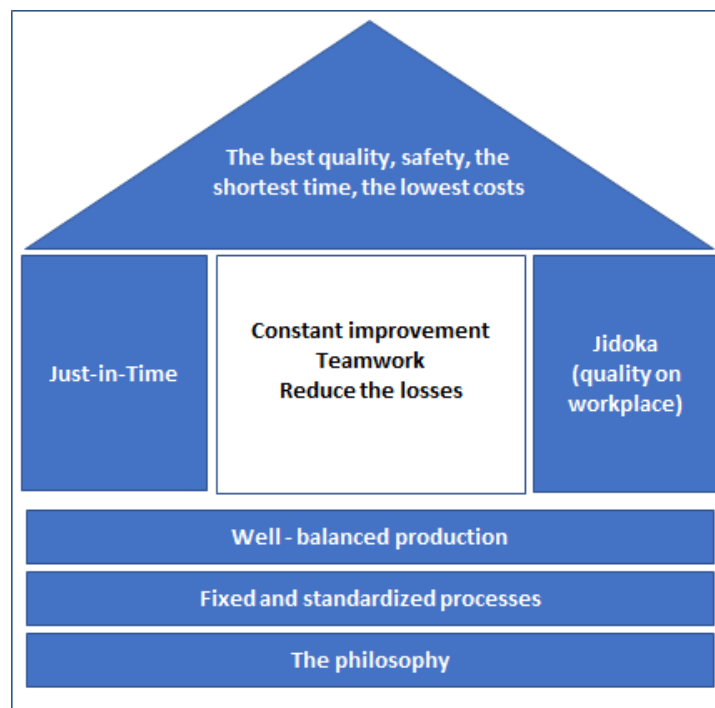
The best quality, safety, the shortest time, the lowest costs

Just-in-Time

Constant improvement
Teamwork
Reduce the losses

Jidoka (quality on workplace)

Well - balanced production

Fixed and standardized processes

The philosophy